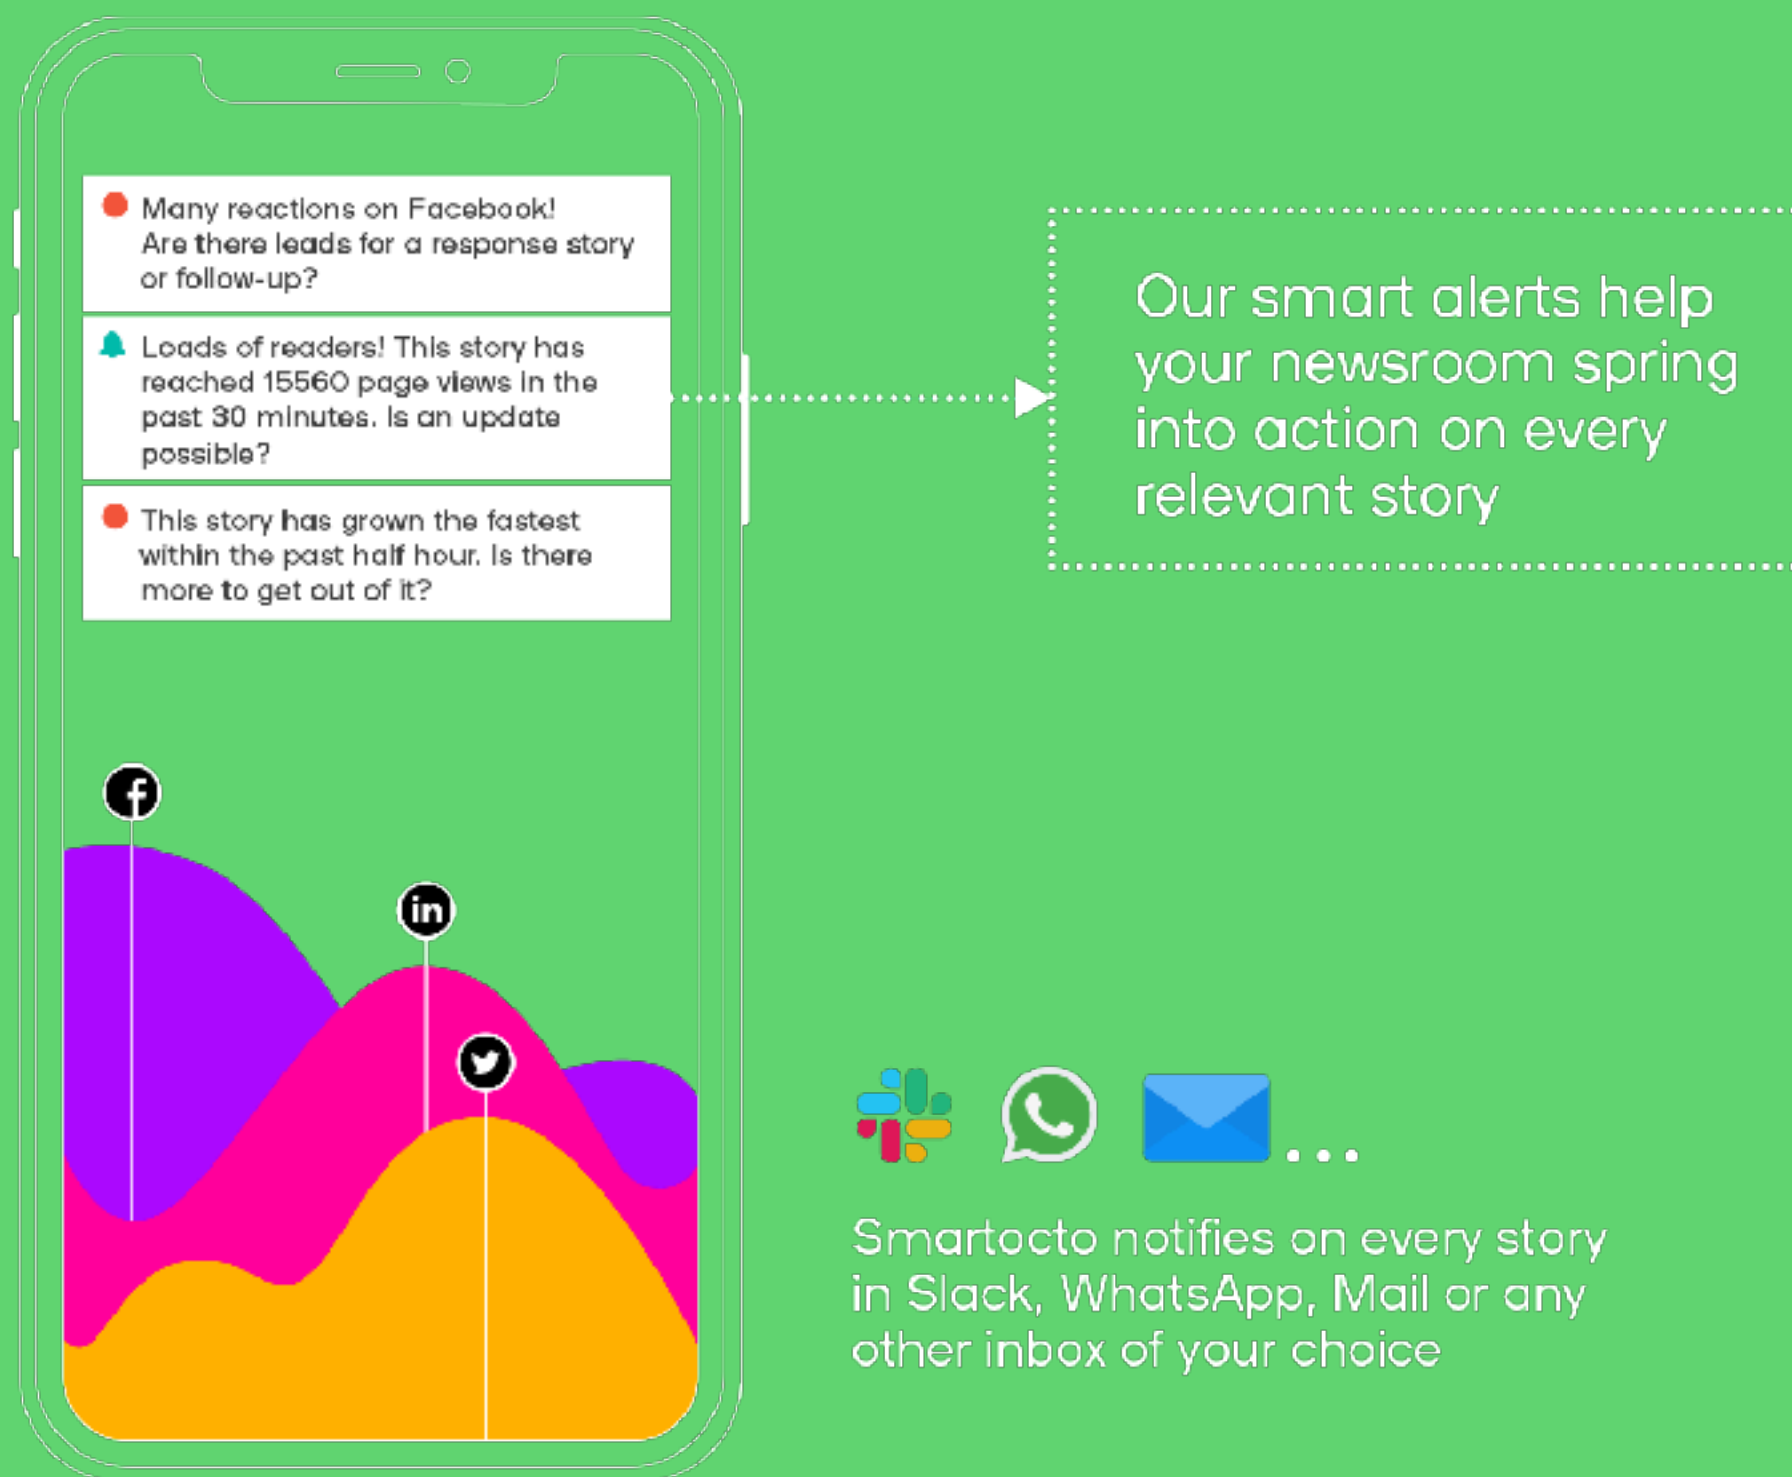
Many reactions on Facebook! Are there leads for a response story or follow-up?

Loads of readers! This story has reached 15560 page views in the past 30 minutes. Is an update possible?

This story has grown the fastest within the past half hour. Is there more to get out of it?

Our smart alerts help your newsroom spring into action on every relevant story

...

Smartocto notifies on every story in Slack, WhatsApp, Mail or any other inbox of your choice